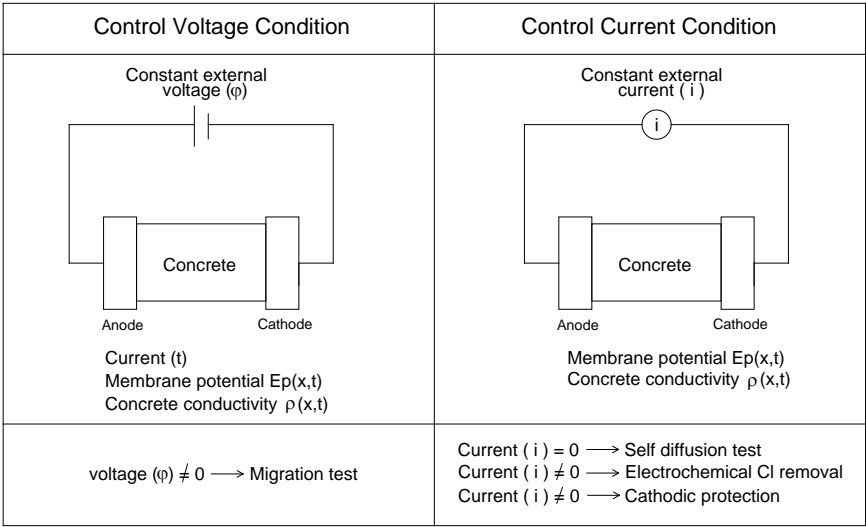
| Control Voltage Condition | Control Current Condition |
|---|---|
| Constant external voltage (φ)<br>Concrete<br>Anode Cathode<br>Current (t)<br>Membrane potential Ep(x,t)<br>Concrete conductivity $\rho$(x,t) | Constant external current ( i )<br>i<br>Concrete<br>Anode Cathode<br>Membrane potential Ep(x,t)<br>Concrete conductivity $\rho$(x,t) |
| voltage (φ) $\neq$ 0 $\longrightarrow$ Migration test | Current ( i ) = 0 $\longrightarrow$ Self diffusion test<br>Current ( i ) $\neq$ 0 $\longrightarrow$ Electrochemical Cl removal<br>Current ( i ) $\neq$ 0 $\longrightarrow$ Cathodic protection |